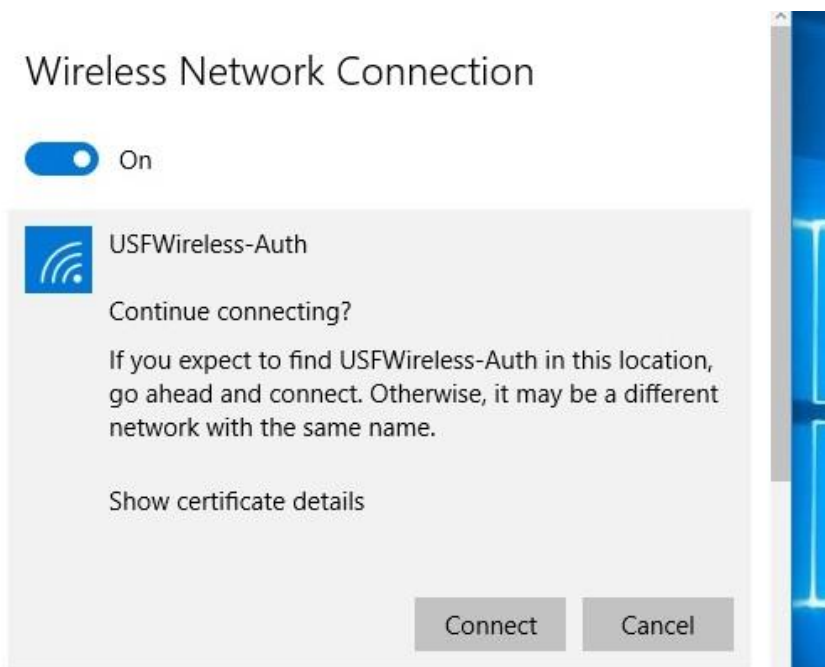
Wireless Network Connection

On

USFWireless-Auth

Continue connecting?

If you expect to find USFWireless-Auth in this location, go ahead and connect. Otherwise, it may be a different network with the same name.

Show certificate details

Connect

Cancel